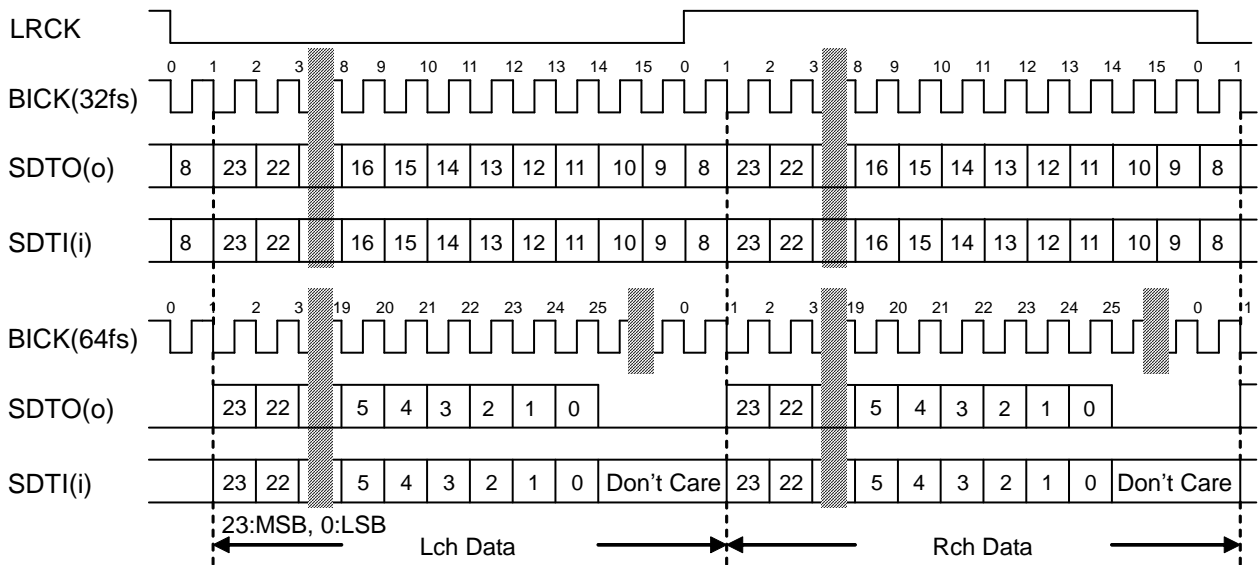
LRCK

0 1 2 3 8 9 10 11 12 13 14 15 0 1 2 3 8 9 10 11 12 13 14 15 0 1

BICK(32fs)

SDTO(o) 8 23 22 16 15 14 13 12 11 10 9 8 23 22 16 15 14 13 12 11 10 9 8

SDTI(i) 8 23 22 16 15 14 13 12 11 10 9 8 23 22 16 15 14 13 12 11 10 9 8

0 1 2 3 19 20 21 22 23 24 25 0 1 2 3 19 20 21 22 23 24 25 0 1

BICK(64fs)

SDTO(o) 23 22 5 4 3 2 1 0 23 22 5 4 3 2 1 0

SDTI(i) 23 22 5 4 3 2 1 0 Don't Care 23 22 5 4 3 2 1 0 Don't Care

23:MSB, 0:LSB

Lch Data

Rch Data